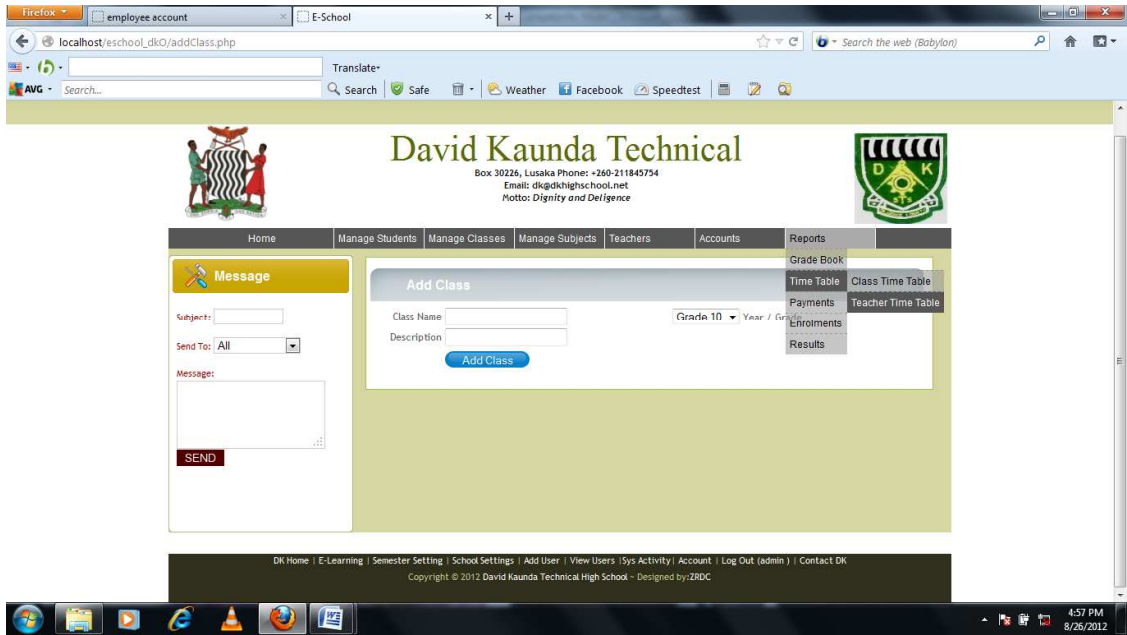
Firefox
employee account
E-School
localhost/eschool_dkO/addClass.php
Search the web (Babylon)
Translate
AVG Search...
Search Safe Weather Facebook Speedtest

David Kaunda Technical
Box 30226, Lusaka Phone: +260-211845754
Email: dk@dkhighschool.net
Motto: Dignity and Deligence

D K

Home | Manage Students | Manage Classes | Manage Subjects | Teachers | Accounts | Reports

Grade Book
Time Table | Class Time Table
Payments | Teacher Time Table
Enrolments
Results

Message

Subject:
Send To: All
Message:
SEND

Add Class

Class Name
Description
Grade 10 Year / Grade
Add Class

DK Home | E-Learning | Semester Setting | School Settings | Add User | View Users |Sys Activity| Account | Log Out (admin ) | Contact DK
Copyright © 2012 David Kaunda Technical High School - Designed by:ZRDC

4:57 PM
8/26/2012